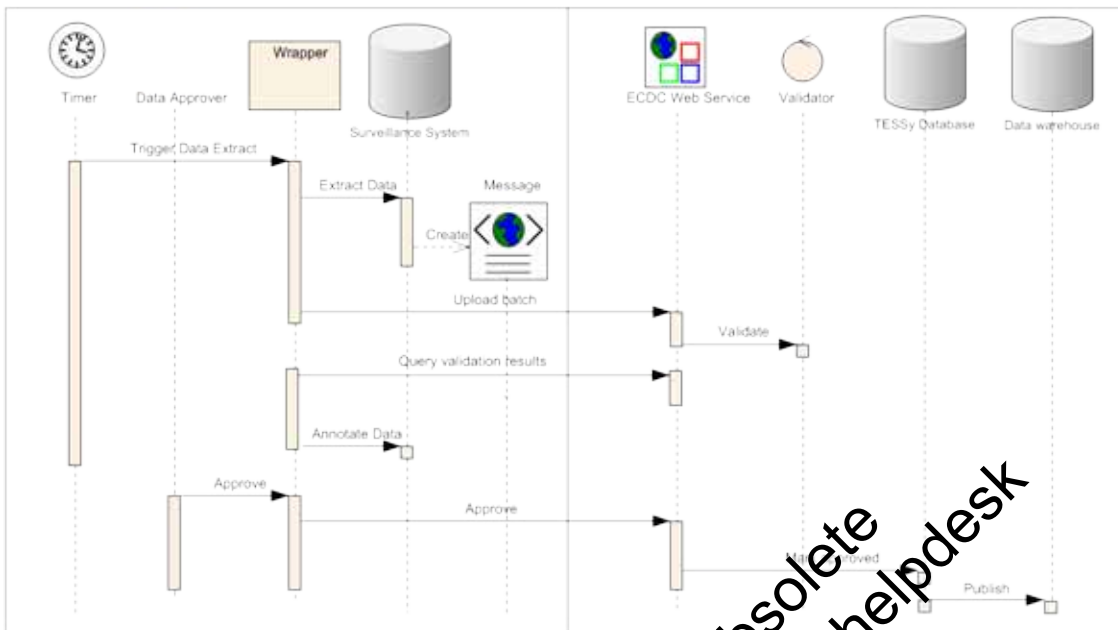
Timer

Data Approver

Wrapper

Surveillance System

ECDC Web Service

Validator

TESSy Database

Data warehouse

Trigger Data Extract

Extract Data

Message

Create

Upload batch

Validate

Query validation results

Annotate Data

Approve

Approve

Ma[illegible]roved

Publish

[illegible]solete

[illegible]helpdesk